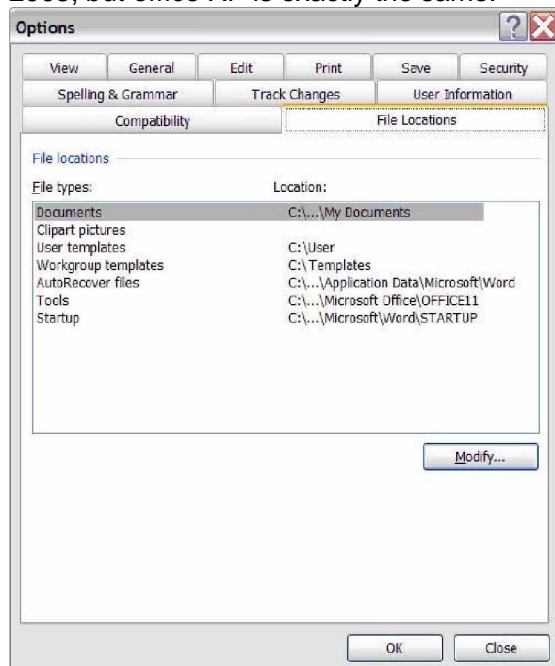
2003, but Office XP is exactly the same.

Options

View | General | Edit | Print | Save | Security
Spelling & Grammar | Track Changes | User Information
Compatibility | File Locations

File locations

| File types: | Location: |
|---|---|
| Documents | C:\...\My Documents |
| Clipart pictures | |
| User templates | C:\User |
| Workgroup templates | C:\Templates |
| AutoRecover files | C:\...\Application Data\Microsoft\Word |
| Tools | C:\...\Microsoft Office\OFFICE11 |
| Startup | C:\...\Microsoft\Word\STARTUP |

Modify...

OK Close